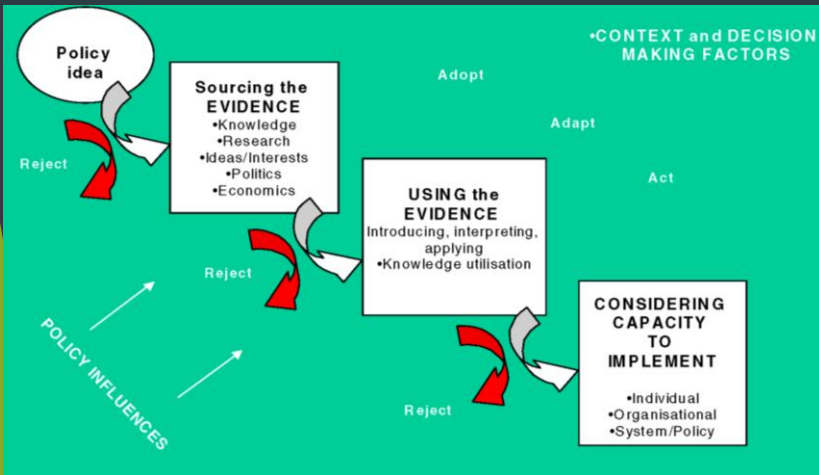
Policy idea

Sourcing the EVIDENCE
•Knowledge
•Research
•Ideas/Interests
•Politics
•Economics

Reject

•CONTEXT and DECISION MAKING FACTORS

Adopt

Adapt

Act

USING the EVIDENCE
Introducing, interpreting, applying
•Knowledge utilisation

Reject

POLICY INFLUENCES

CONSIDERING CAPACITY TO IMPLEMENT
•Individual
•Organisational
•System/Policy

Reject